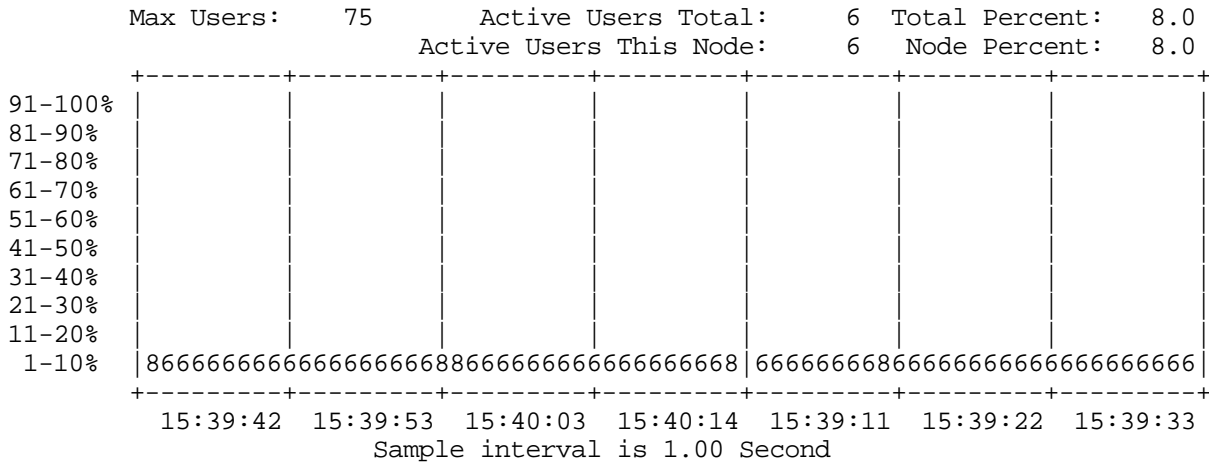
Max Users: 75 Active Users Total: 6 Total Percent: 8.0
Active Users This Node: 6 Node Percent: 8.0

```
        +---------+---------+---------+---------+---------+---------+---------+---------+
91-100% |         |         |         |         |         |         |         |         |
81-90%  |         |         |         |         |         |         |         |         |
71-80%  |         |         |         |         |         |         |         |         |
61-70%  |         |         |         |         |         |         |         |         |
51-60%  |         |         |         |         |         |         |         |         |
41-50%  |         |         |         |         |         |         |         |         |
31-40%  |         |         |         |         |         |         |         |         |
21-30%  |         |         |         |         |         |         |         |         |
11-20%  |         |         |         |         |         |         |         |         |
 1-10%  |866666666666666666886666666666666668|666666668666666666666666666|
        +---------+---------+---------+---------+---------+---------+---------+---------+
          15:39:42  15:39:53  15:40:03  15:40:14  15:39:11  15:39:22  15:39:33
```

Sample interval is 1.00 Second